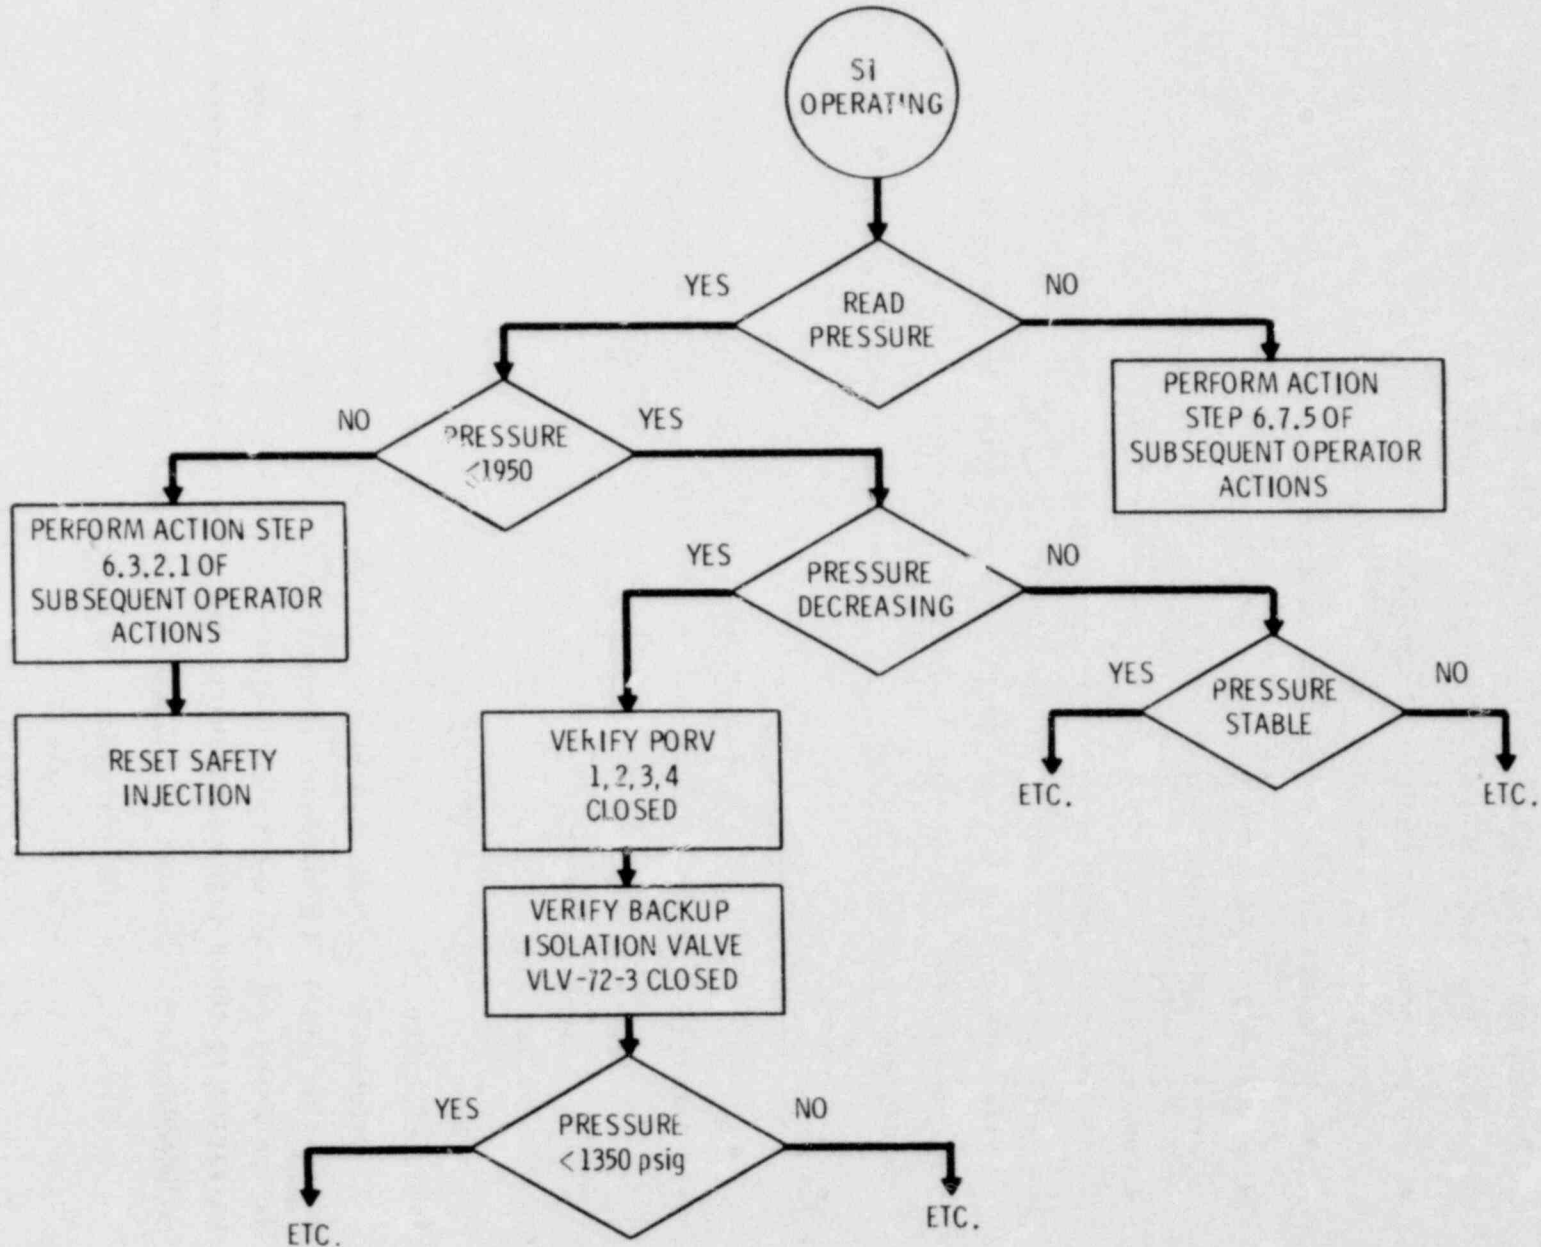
SI OPERATING

YES

READ PRESSURE

NO

PERFORM ACTION STEP 6.7.5 OF SUBSEQUENT OPERATOR ACTIONS

NO

PRESSURE $\leq 1950$

YES

PERFORM ACTION STEP 6.3.2.1 OF SUBSEQUENT OPERATOR ACTIONS

RESET SAFETY INJECTION

YES

PRESSURE DECREASING

NO

YES

PRESSURE STABLE

NO

ETC.

ETC.

VERIFY PORV 1, 2, 3, 4 CLOSED

VERIFY BACKUP ISOLATION VALVE VLV-72-3 CLOSED

YES

PRESSURE < 1350 psig

NO

ETC.

ETC.